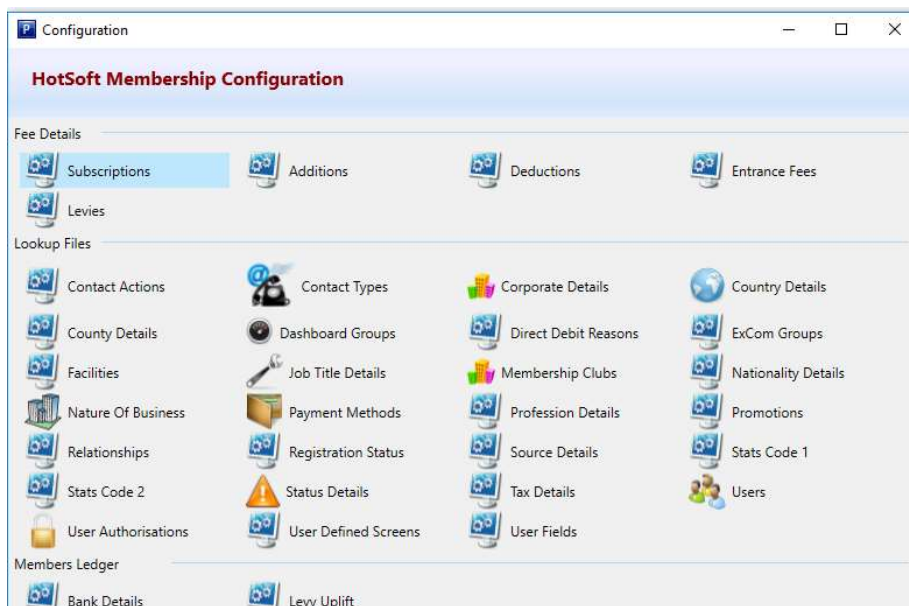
Configuration

HotSoft Membership Configuration

Fee Details

Subscriptions
Additions
Deductions
Entrance Fees
Levies

Lookup Files

Contact Actions
Contact Types
Corporate Details
Country Details
County Details
Dashboard Groups
Direct Debit Reasons
ExCom Groups
Facilities
Job Title Details
Membership Clubs
Nationality Details
Nature Of Business
Payment Methods
Profession Details
Promotions
Relationships
Registration Status
Source Details
Stats Code 1
Stats Code 2
Status Details
Tax Details
Users
User Authorisations
User Defined Screens
User Fields

Members Ledger

Bank Details
Levy Uplift